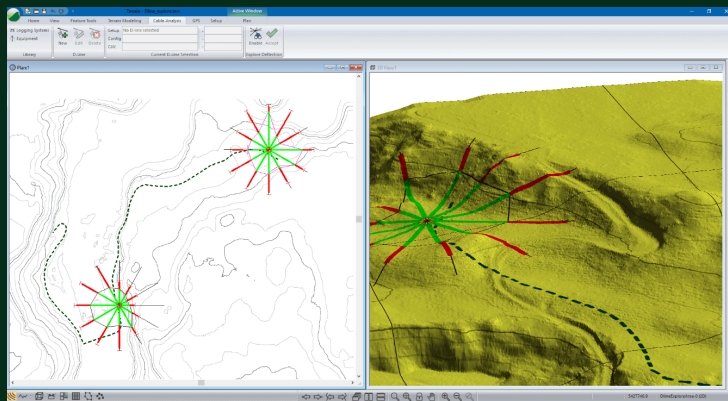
Terrain - OMea_explorationo
Active Window
Home
View
Feature Tools
Terrain Modelling
Cable Analysis
GPS
Setup
Plan
Logging Systems
Equipment
Library
New
Edit
Delete
Ecoline
No Ecoline selected
Config
Cost
Current Ecoline Selection
Enable
Accept
Explorer Definition
Plan1
3D Plan1
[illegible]